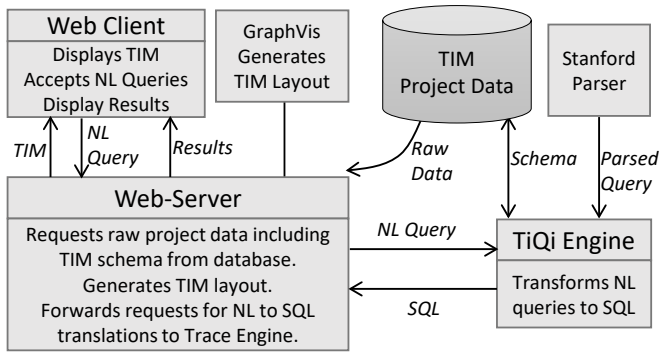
Web Client

Displays TIM
Accepts NL Queries
Display Results

GraphVis
Generates
TIM Layout

TIM
Project Data

Stanford
Parser

TIM

NL
Query

Results

Raw
Data

Schema

Parsed
Query

Web-Server

Requests raw project data including TIM schema from database.
Generates TIM layout.
Forwards requests for NL to SQL translations to Trace Engine.

NL Query

SQL

TiQi Engine

Transforms NL queries to SQL